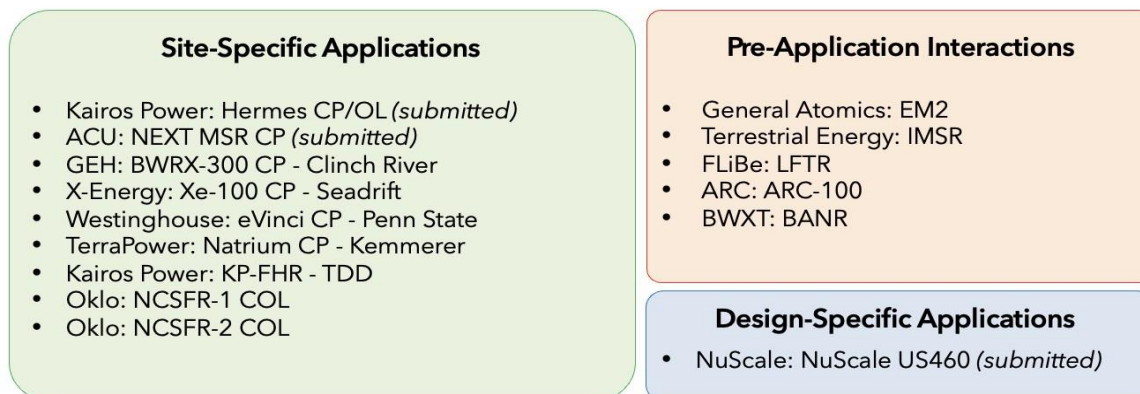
**Site-Specific Applications**

- Kairos Power: Hermes CP/OL *(submitted)*
- ACU: NEXT MSR CP *(submitted)*
- GEH: BWRX-300 CP - Clinch River
- X-Energy: Xe-100 CP - Seadrift
- Westinghouse: eVinci CP - Penn State
- TerraPower: Natrium CP - Kemmerer
- Kairos Power: KP-FHR - TDD
- Oklo: NCSFR-1 COL
- Oklo: NCSFR-2 COL

**Pre-Application Interactions**

- General Atomics: EM2
- Terrestrial Energy: IMSR
- FLiBe: LFTR
- ARC: ARC-100
- BWXT: BANR

**Design-Specific Applications**

- NuScale: NuScale US460 *(submitted)*